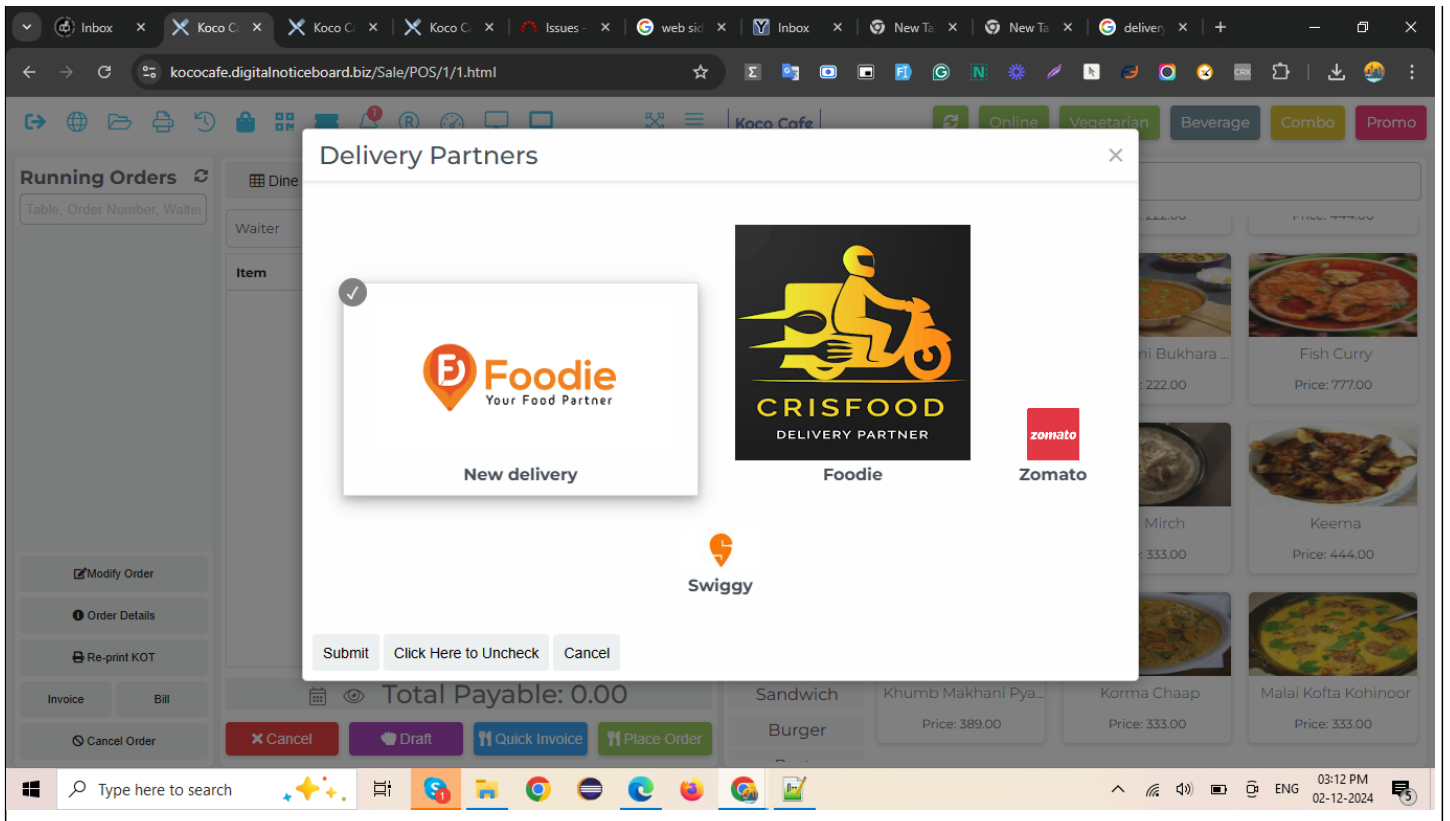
Inbox | Koco C | Koco C | Koco C | Issues | web sid | Inbox | New Ta | New Ta | delivery

kococafe.digitalnoticeboard.biz/Sale/POS/1/1.html

Koco Cafe

Online | Vegetarian | Beverage | Combo | Promo

Running Orders

Table, Order Number, Waiter

Dine

Waiter

Item

Delivery Partners

Foodie
Your Food Partner

New delivery

CRISFOOD
DELIVERY PARTNER

Foodie

zomato

Zomato

Swiggy

Submit | Click Here to Uncheck | Cancel

Price: 222.00 | Price: 444.00

ni Bukhara ... | Fish Curry
Price: 222.00 | Price: 777.00

Mirch | Keema
Price: 333.00 | Price: 444.00

Modify Order

Order Details

Re-print KOT

Invoice | Bill

Cancel Order

Total Payable: 0.00

Cancel | Draft | Quick Invoice | Place Order

Sandwich
Burger

Khumb Makhani Pya... | Korma Chaap | Malai Kofta Kohinoor
Price: 389.00 | Price: 333.00 | Price: 333.00

Type here to search

ENG 03:12 PM 02-12-2024